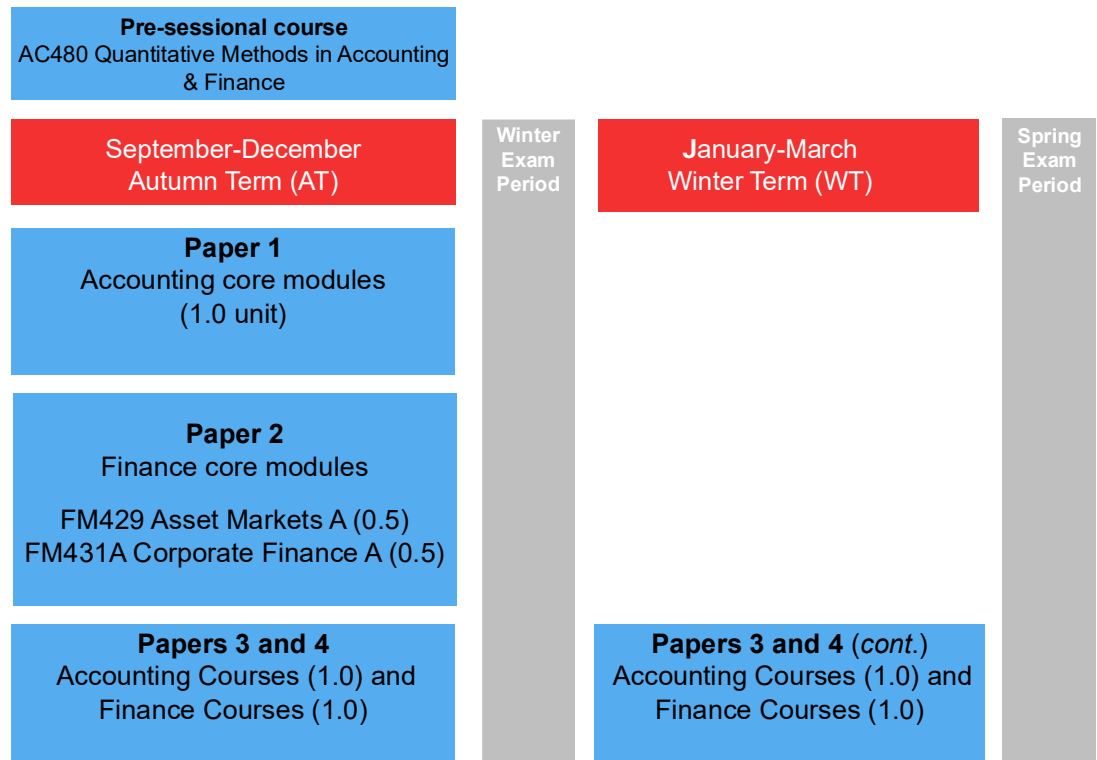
**Pre-sessional course**
AC480 Quantitative Methods in Accounting & Finance

September-December
Autumn Term (AT)

**Paper 1**
Accounting core modules
(1.0 unit)

**Paper 2**
Finance core modules

FM429 Asset Markets A (0.5)
FM431A Corporate Finance A (0.5)

**Papers 3 and 4**
Accounting Courses (1.0) and Finance Courses (1.0)

**Winter Exam Period**

January-March
Winter Term (WT)

**Papers 3 and 4** (*cont.*)
Accounting Courses (1.0) and Finance Courses (1.0)

**Spring Exam Period**